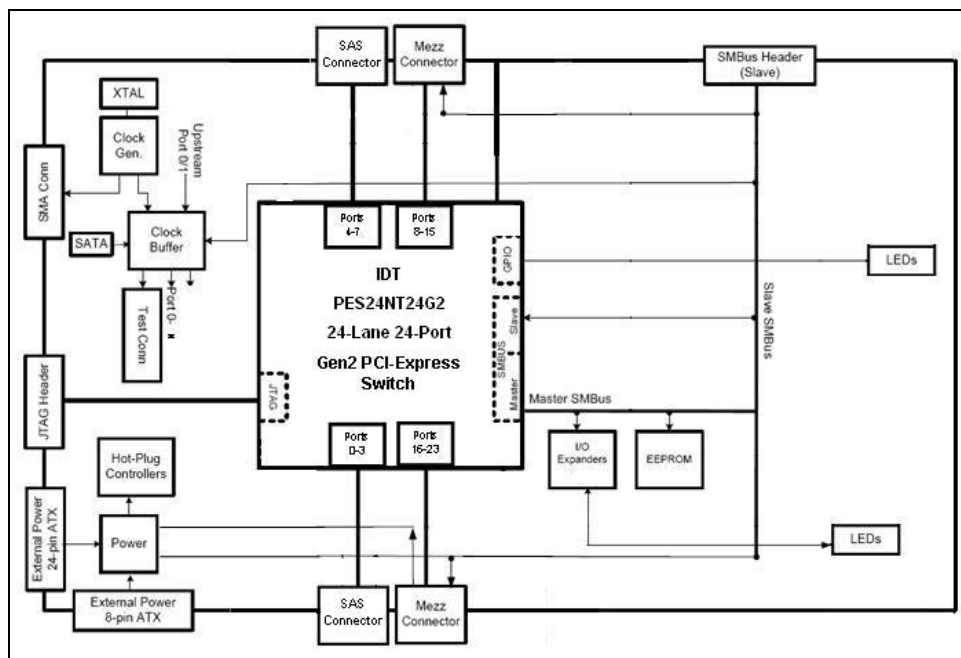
SAS Connector
Mezz Connector
SMBus Header (Slave)
XTAL
Clock Gen.
Upstream Port 0/1
SMA Conn
SATA
Clock Buffer
Port 0-x
Test Conn
Ports 4-7
Ports 8-15
GPIO
LEDs
IDT
PES24NT24G2
24-Lane 24-Port
Gen2 PCI-Express Switch
Slave
SMBUS
Master
Slave SMBus
JTAG Header
JTAG
Master SMBus
Ports 0-3
Ports 16-23
I/O Expanders
EEPROM
Hot-Plug Controllers
External Power 24-pin ATX
Power
LEDs
External Power 8-pin ATX
SAS Connector
Mezz Connector